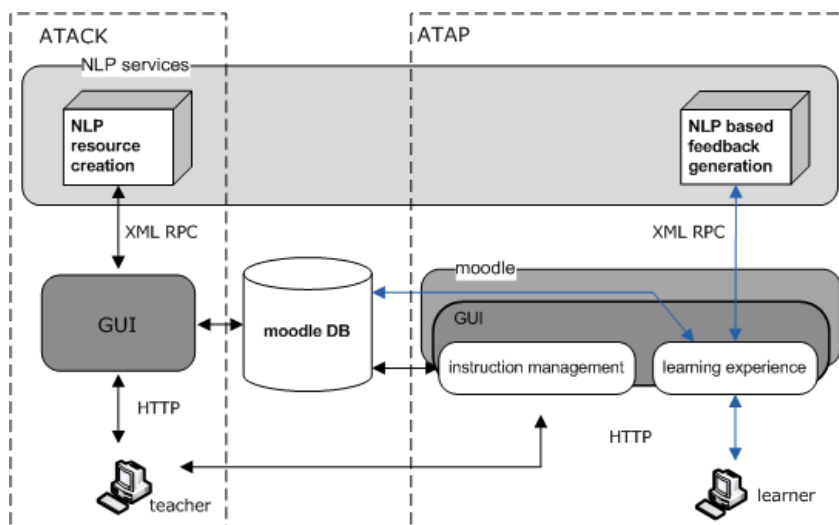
ATACK

ATAP

NLP services

NLP resource creation

NLP based feedback generation

XML RPC

XML RPC

GUI

moodle DB

moodle

GUI

instruction management

learning experience

HTTP

HTTP

teacher

learner